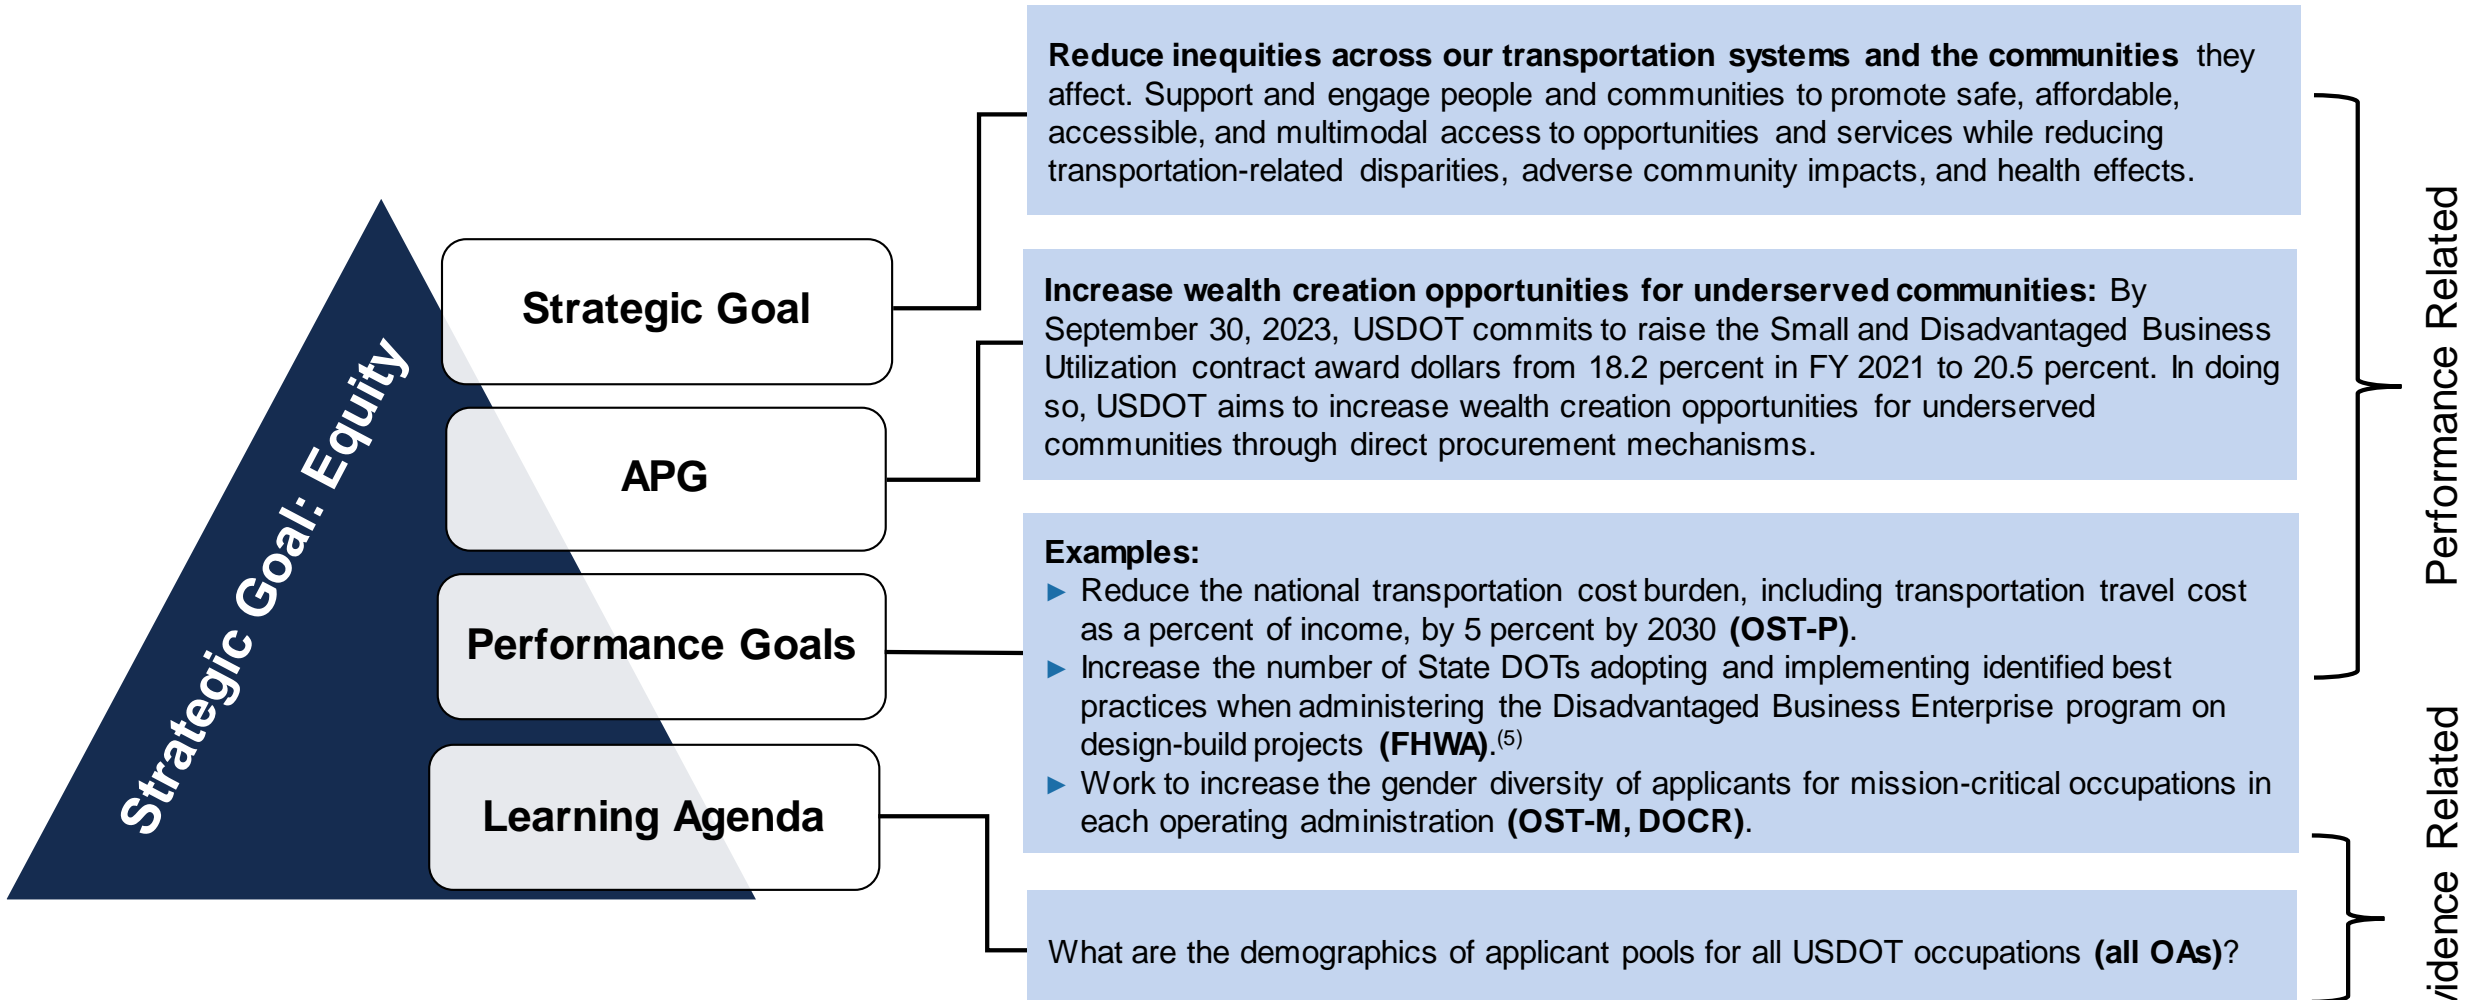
Strategic Goal: Equity

Strategic Goal

APG

Performance Goals

Learning Agenda

**Reduce inequities across our transportation systems and the communities** they affect. Support and engage people and communities to promote safe, affordable, accessible, and multimodal access to opportunities and services while reducing transportation-related disparities, adverse community impacts, and health effects.

**Increase wealth creation opportunities for underserved communities:** By September 30, 2023, USDOT commits to raise the Small and Disadvantaged Business Utilization contract award dollars from 18.2 percent in FY 2021 to 20.5 percent. In doing so, USDOT aims to increase wealth creation opportunities for underserved communities through direct procurement mechanisms.

**Examples:**
► Reduce the national transportation cost burden, including transportation travel cost as a percent of income, by 5 percent by 2030 **(OST-P)**.
► Increase the number of State DOTs adopting and implementing identified best practices when administering the Disadvantaged Business Enterprise program on design-build projects **(FHWA)**.$^{(5)}$
► Work to increase the gender diversity of applicants for mission-critical occupations in each operating administration **(OST-M, DOCR)**.

What are the demographics of applicant pools for all USDOT occupations **(all OAs)**?

Performance Related

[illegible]vidence Related